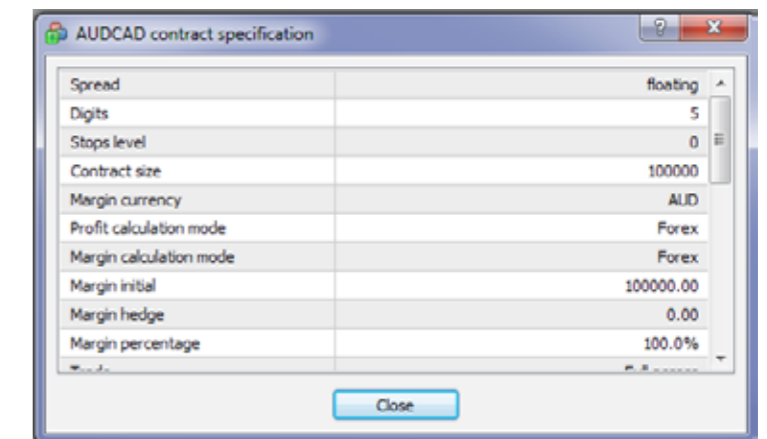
AUDCAD contract specification

?
X

| Spread | floating |
|---|---|
| Digits | 5 |
| Stops level | 0 |
| Contract size | 100000 |
| Margin currency | AUD |
| Profit calculation mode | Forex |
| Margin calculation mode | Forex |
| Margin initial | 100000.00 |
| Margin hedge | 0.00 |
| Margin percentage | 100.0% |
| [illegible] | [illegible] |

Close